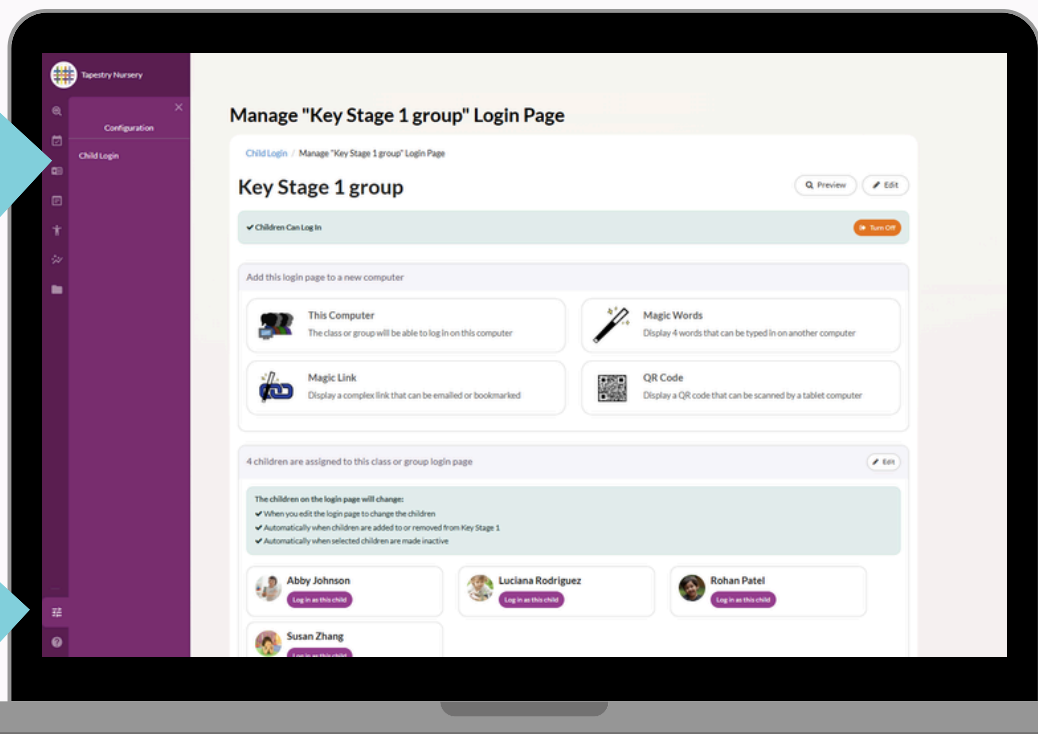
Tapestry Nursery

Configuration

Child Login

Manage "Key Stage 1 group" Login Page

Child Login / Manage "Key Stage 1 group" Login Page

Key Stage 1 group

Preview

Edit

✔ Children Can Log In

Turn Off

Add this login page to a new computer

This Computer
The class or group will be able to log in on this computer

Magic Words
Display 4 words that can be typed in on another computer

Magic Link
Display a complex link that can be emailed or bookmarked

QR Code
Display a QR code that can be scanned by a tablet computer

4 children are assigned to this class or group login page

Edit

The children on the login page will change:
✔ When you edit the login page to change the children
✔ Automatically when children are added to or removed from Key Stage 1
✔ Automatically when selected children are made inactive

Abby Johnson
Log in as this child

Luciana Rodriguez
Log in as this child

Rohan Patel
Log in as this child

Susan Zhang
Log in as this child